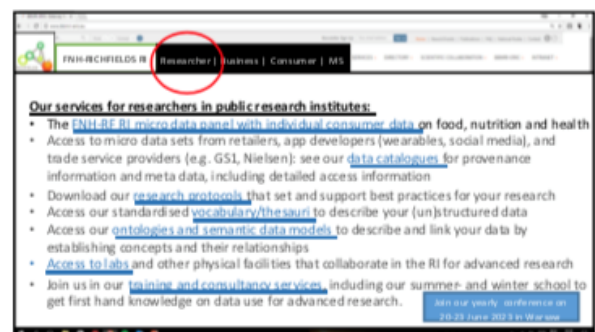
FNH-RICHFIELDS RI | Researcher | Business | Consumer | MS

Our services for researchers in public research institutes:

- The FNH-RF RI micro data panel with individual consumer data on food, nutrition and health
- Access to micro data sets from retailers, app developers (wearables, social media), and trade service providers (e.g. GS1, Nielsen): see our data catalogues for provenance information and meta data, including detailed access information
- Download our research protocols that set and support best practices for your research
- Access our standardised vocabulary/thesauri to describe your (un)structured data
- Access our ontologies and semantic data models to describe and link your data by establishing concepts and their relationships
- Access to labs and other physical facilities that collaborate in the RI for advanced research
- Join us in our training and consultancy services, including our summer- and winter school to get first hand knowledge on data use for advanced research.

Join our yearly conference on 20-23 June 2023 in Warsaw